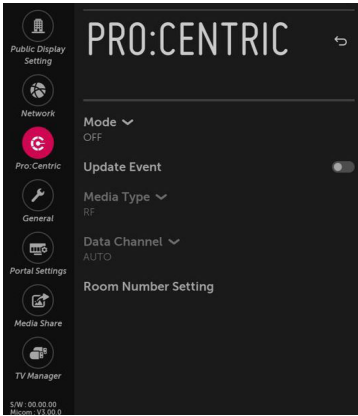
Public Display Setting

Network

Pro:Centric

General

Portal Settings

Media Share

TV Manager

S/W : 00.00.00
Micom : V3.00.0

PRO:CENTRIC

Mode
OFF

Update Event

Media Type
RF

Data Channel
AUTO

Room Number Setting